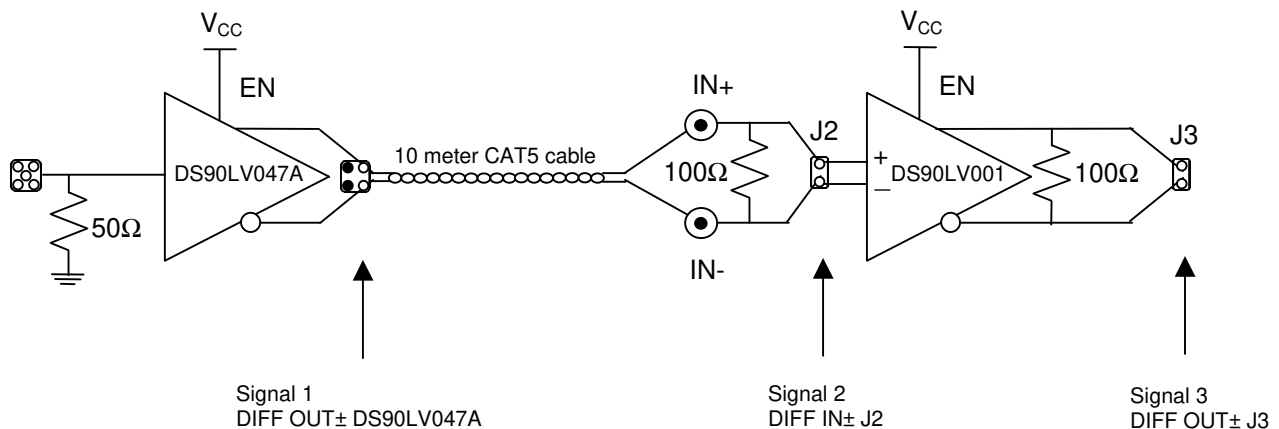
$V_{CC}$

EN

DS90LV047A

$50\Omega$

10 meter CAT5 cable

IN+

$100\Omega$

IN-

J2

$V_{CC}$

EN

+

DS90LV001

$-$

$100\Omega$

J3

Signal 1
DIFF OUT± DS90LV047A

Signal 2
DIFF IN± J2

Signal 3
DIFF OUT± J3